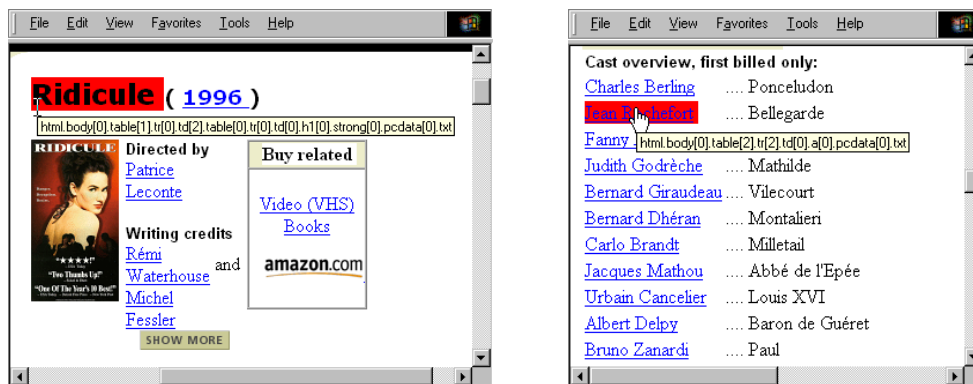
File Edit View Favorites Tools Help

Ridicule ( 1996 )

html.body[0].table[1].tr[0].td[2].table[0].tr[0].td[0].h1[0].strong[0].pcdata[0].txt

RIDICULE

"Two Thumbs Up!"

"One Of The Year's 10 Best!"

Directed by
Patrice Leconte

Writing credits
Rémi Waterhouse and
Michel Fessler

SHOW MORE

Buy related

Video (VHS)
Books

amazon.com

File Edit View Favorites Tools Help

Cast overview, first billed only:

| | |
|---|---|
| Charles Berling | .... Ponceludon |
| Jean Rochefort | .... Bellegarde |
| Fanny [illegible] | html.body[0].table[2].tr[2].td[0].a[0].pcdata[0].txt |
| Judith Godrèche | .... Mathilde |
| Bernard Giraudeau | .... Vilecourt |
| Bernard Dhéran | .... Montalieri |
| Carlo Brandt | .... Milletail |
| Jacques Mathou | .... Abbé de l'Epée |
| Urbain Cancelier | .... Louis XVI |
| Albert Delpy | .... Baron de Guéret |
| Bruno Zanardi | .... Paul |